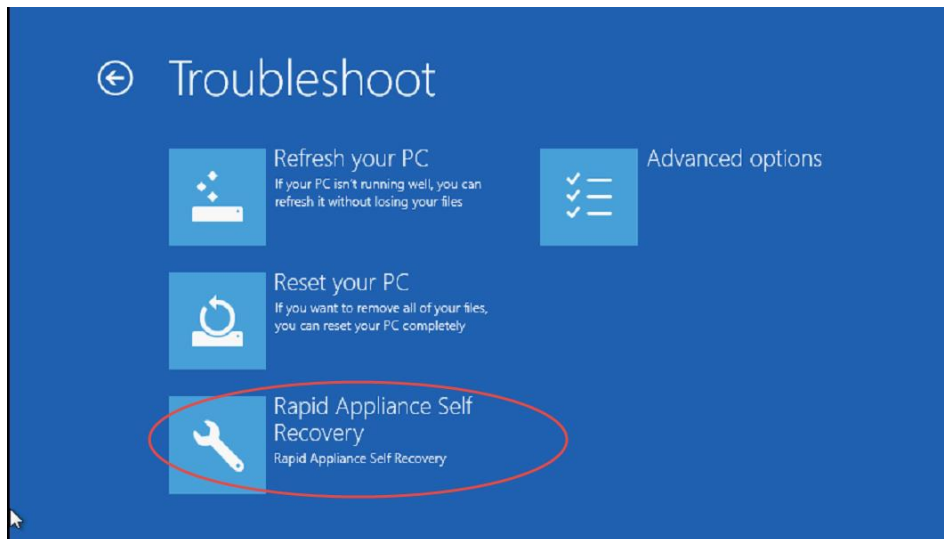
Troubleshoot

Refresh your PC
If your PC isn't running well, you can refresh it without losing your files

Advanced options

Reset your PC
If you want to remove all of your files, you can reset your PC completely

Rapid Appliance Self Recovery
Rapid Appliance Self Recovery